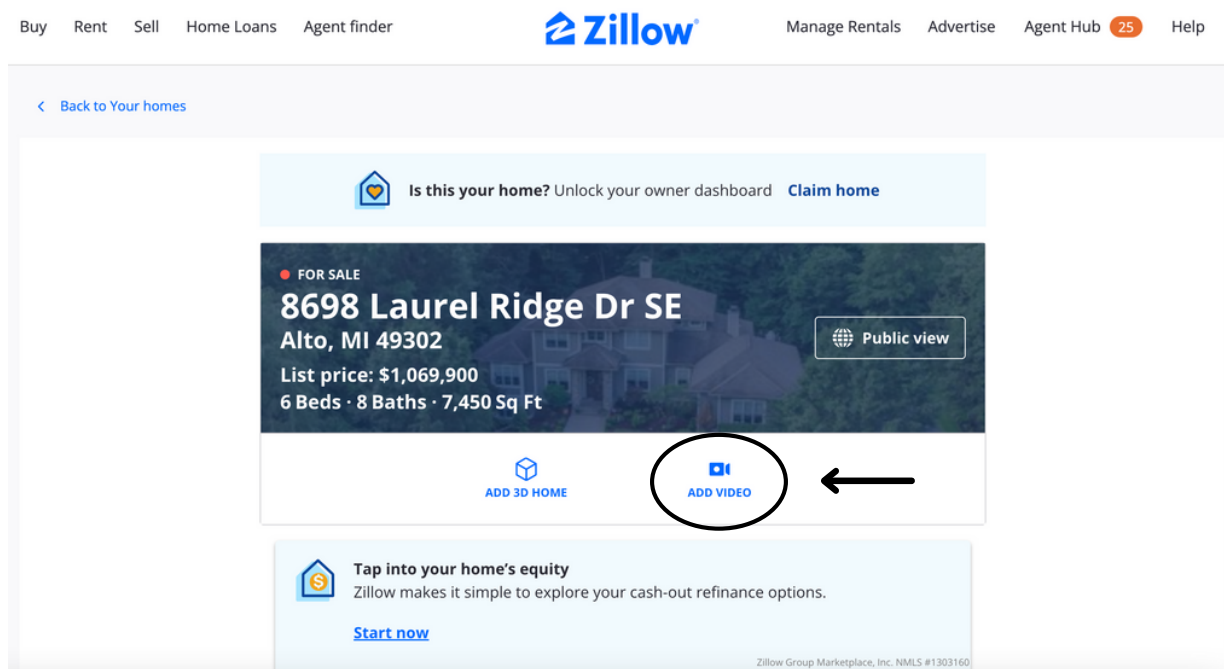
Buy Rent Sell Home Loans Agent finder

Zillow

Manage Rentals Advertise Agent Hub 25 Help

Back to Your homes

Is this your home? Unlock your owner dashboard Claim home

FOR SALE

8698 Laurel Ridge Dr SE

Alto, MI 49302

List price: $1,069,900

6 Beds · 8 Baths · 7,450 Sq Ft

Public view

ADD 3D HOME

ADD VIDEO

Tap into your home's equity

Zillow makes it simple to explore your cash-out refinance options.

Start now

Zillow Group Marketplace, Inc. NMLS #1303160